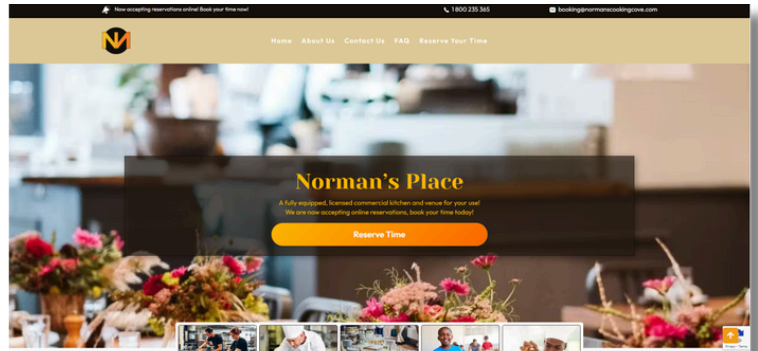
Now accepting reservations online! Book your time now!
1800 235 365
booking@normanscookingcove.com

Home About Us Contact Us FAQ Reserve Your Time

Norman's Place

A fully equipped, licensed commercial kitchen and venue for your use!
We are now accepting online reservations, book your time today!

Reserve Time